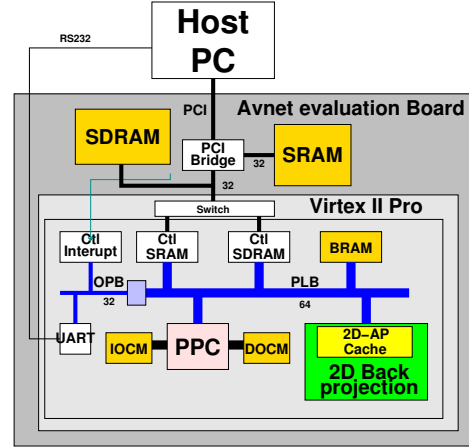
Host PC

RS232

PCI

Avnet evaluation Board

SDRAM

PCI Bridge

32

SRAM

32

Switch

Virtex II Pro

Ctl Interupt

Ctl SRAM

Ctl SDRAM

BRAM

OPB

PLB

32

64

UART

IOCM

PPC

DOCM

2D−AP Cache

2D Back projection